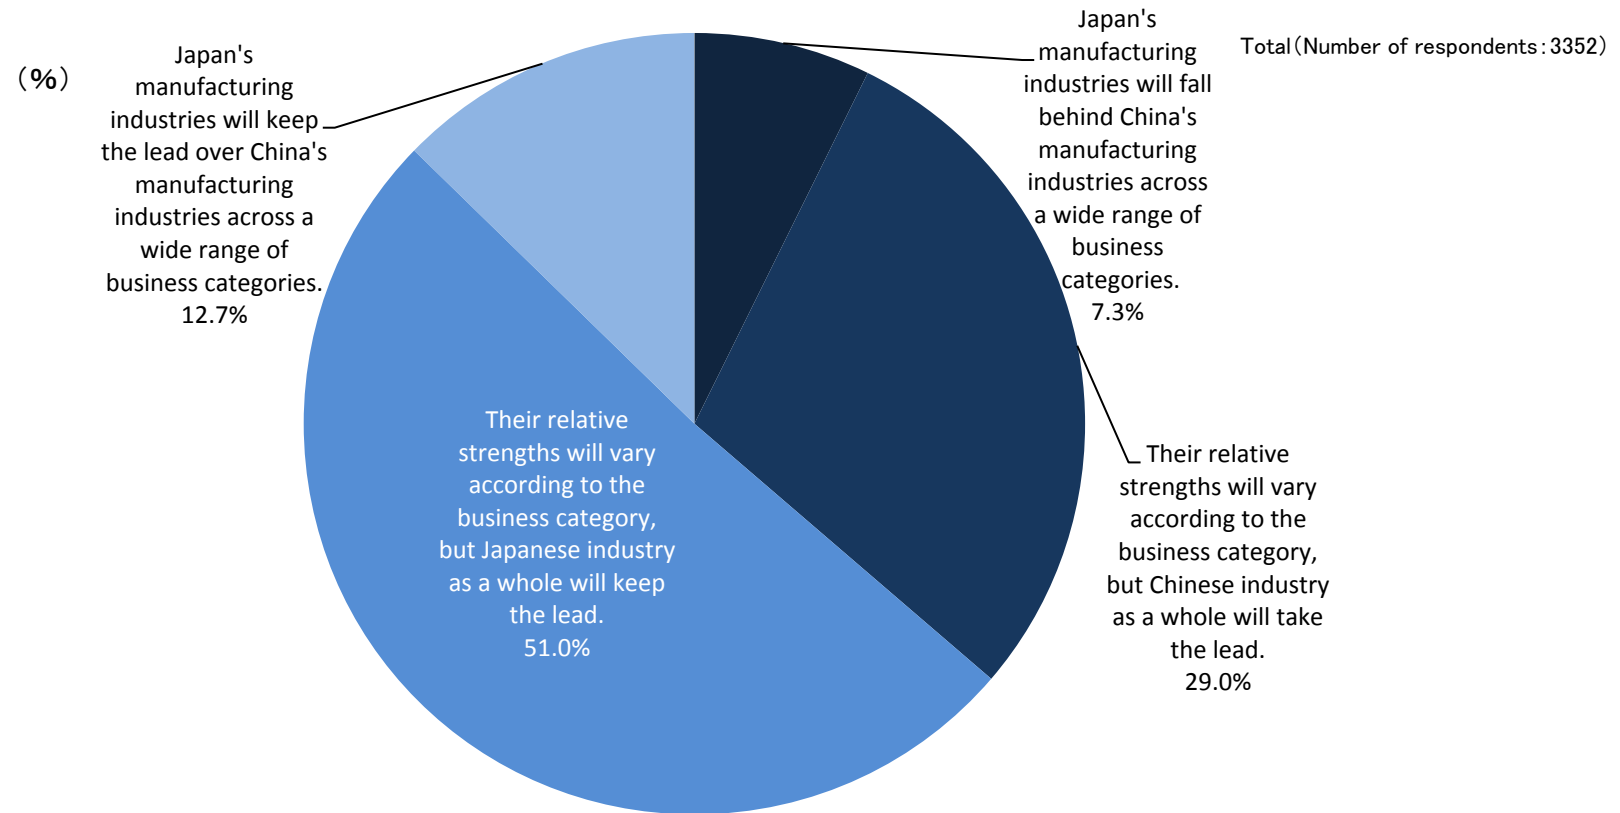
(%)

Total(Number of respondents:3352)

Japan's manufacturing industries will fall behind China's manufacturing industries across a wide range of business categories. 7.3%

Their relative strengths will vary according to the business category, but Chinese industry as a whole will take the lead. 29.0%

Their relative strengths will vary according to the business category, but Japanese industry as a whole will keep the lead. 51.0%

Japan's manufacturing industries will keep the lead over China's manufacturing industries across a wide range of business categories. 12.7%